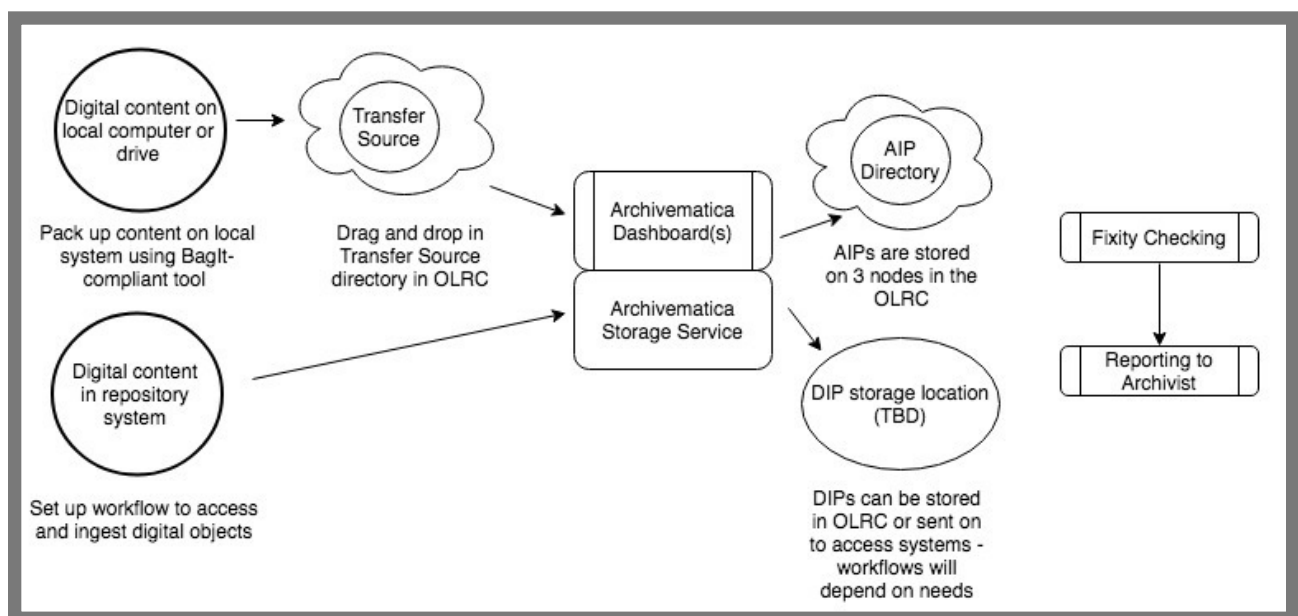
Digital content on local computer or drive

Pack up content on local system using BagIt-compliant tool

Transfer Source

Drag and drop in Transfer Source directory in OLRC

Archivematica Dashboard(s)

Archivematica Storage Service

AIP Directory

AIPs are stored on 3 nodes in the OLRC

Fixity Checking

Reporting to Archivist

Digital content in repository system

Set up workflow to access and ingest digital objects

DIP storage location (TBD)

DIPs can be stored in OLRC or sent on to access systems - workflows will depend on needs